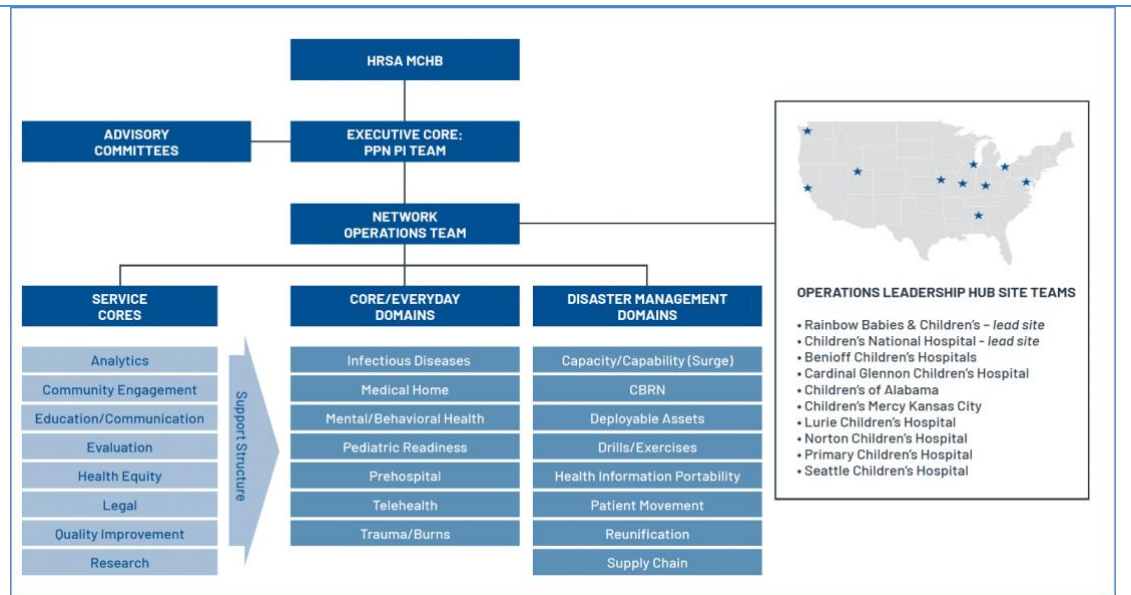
HRSA MCHB

ADVISORY COMMITTEES

EXECUTIVE CORE: PPN PI TEAM

NETWORK OPERATIONS TEAM

SERVICE CORES

Analytics
Community Engagement
Education/Communication
Evaluation
Health Equity
Legal
Quality Improvement
Research

Support Structure

CORE/EVERYDAY DOMAINS

Infectious Diseases
Medical Home
Mental/Behavioral Health
Pediatric Readiness
Prehospital
Telehealth
Trauma/Burns

DISASTER MANAGEMENT DOMAINS

Capacity/Capability (Surge)
CBRN
Deployable Assets
Drills/Exercises
Health Information Portability
Patient Movement
Reunification
Supply Chain

OPERATIONS LEADERSHIP HUB SITE TEAMS

• Rainbow Babies & Children's – *lead site*
• Children's National Hospital – *lead site*
• Benioff Children's Hospitals
• Cardinal Glennon Children's Hospital
• Children's of Alabama
• Children's Mercy Kansas City
• Lurie Children's Hospital
• Norton Children's Hospital
• Primary Children's Hospital
• Seattle Children's Hospital